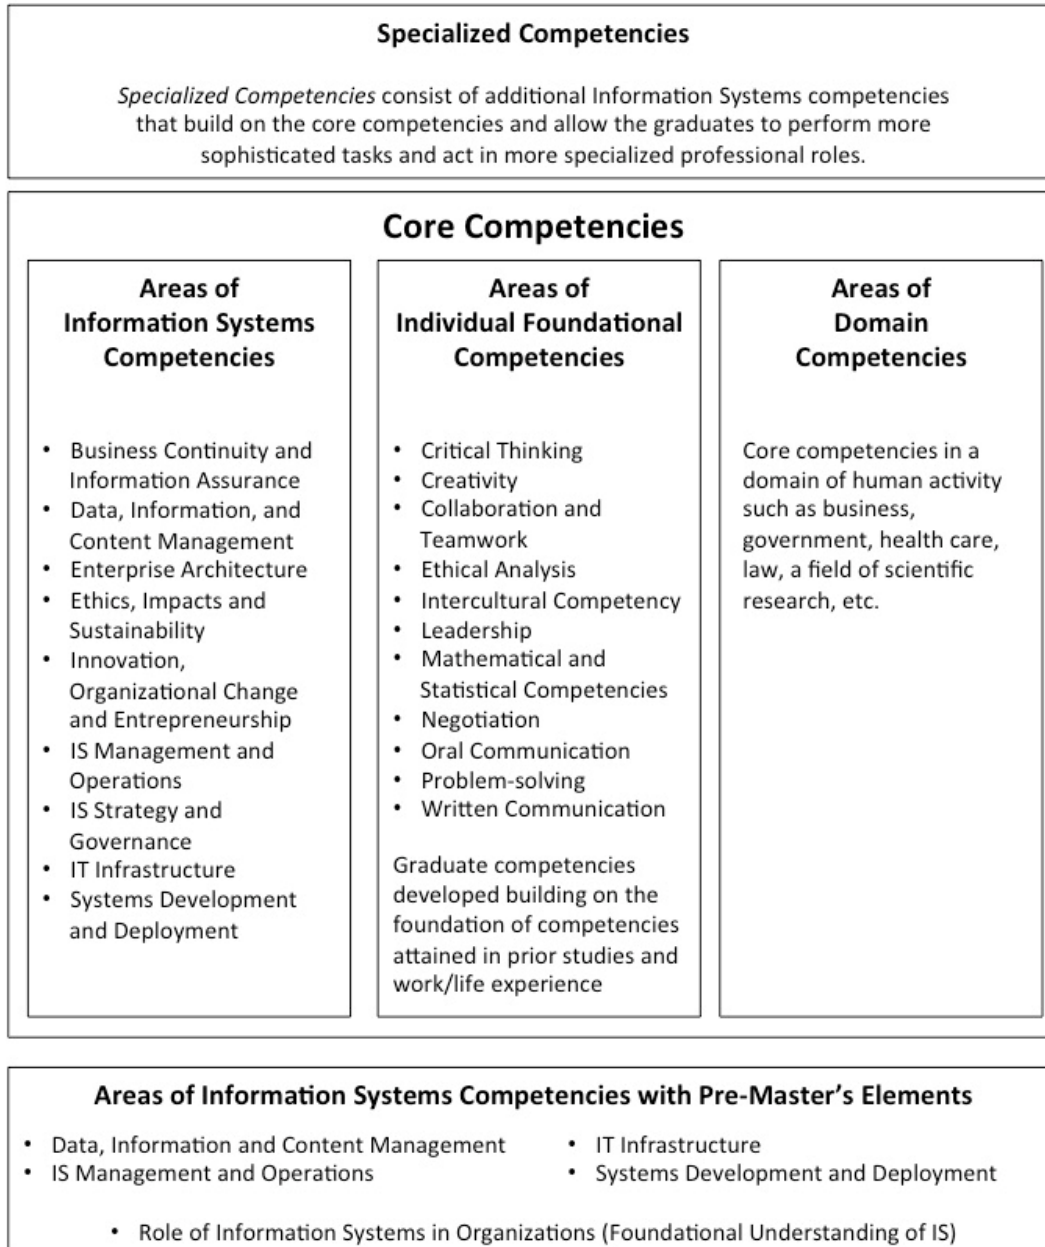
**Specialized Competencies**

*Specialized Competencies* consist of additional Information Systems competencies that build on the core competencies and allow the graduates to perform more sophisticated tasks and act in more specialized professional roles.

**Core Competencies**

**Areas of Information Systems Competencies**

- Business Continuity and Information Assurance
- Data, Information, and Content Management
- Enterprise Architecture
- Ethics, Impacts and Sustainability
- Innovation, Organizational Change and Entrepreneurship
- IS Management and Operations
- IS Strategy and Governance
- IT Infrastructure
- Systems Development and Deployment

**Areas of Individual Foundational Competencies**

- Critical Thinking
- Creativity
- Collaboration and Teamwork
- Ethical Analysis
- Intercultural Competency
- Leadership
- Mathematical and Statistical Competencies
- Negotiation
- Oral Communication
- Problem-solving
- Written Communication

Graduate competencies developed building on the foundation of competencies attained in prior studies and work/life experience

**Areas of Domain Competencies**

Core competencies in a domain of human activity such as business, government, health care, law, a field of scientific research, etc.

**Areas of Information Systems Competencies with Pre-Master's Elements**

- Data, Information and Content Management
- IS Management and Operations
- IT Infrastructure
- Systems Development and Deployment

- Role of Information Systems in Organizations (Foundational Understanding of IS)